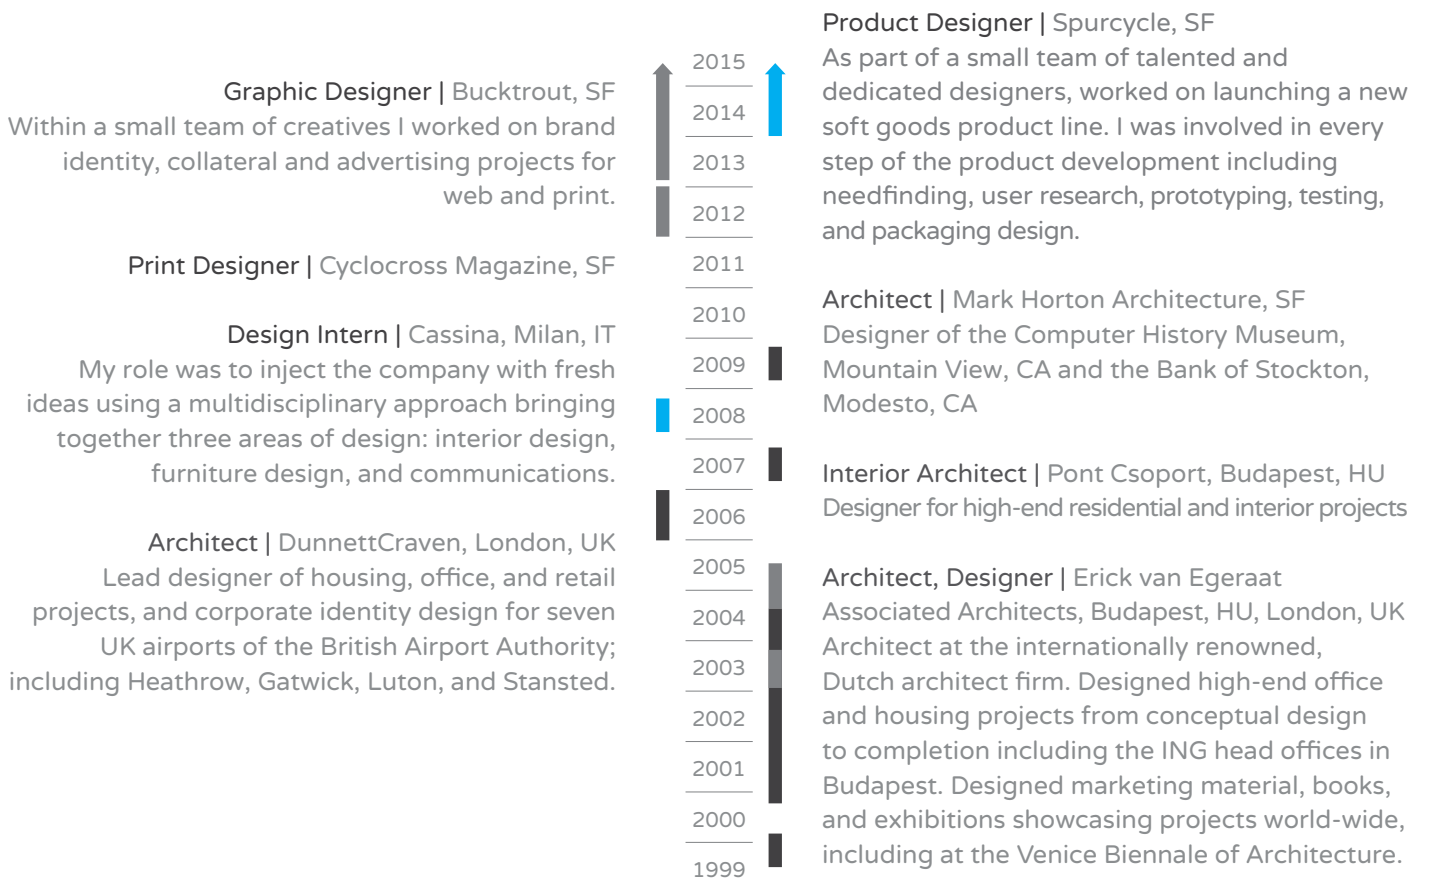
Graphic Designer | Bucktrout, SF
Within a small team of creatives I worked on brand identity, collateral and advertising projects for web and print.

Print Designer | Cyclocross Magazine, SF

Design Intern | Cassina, Milan, IT
My role was to inject the company with fresh ideas using a multidisciplinary approach bringing together three areas of design: interior design, furniture design, and communications.

Architect | DunnettCraven, London, UK
Lead designer of housing, office, and retail projects, and corporate identity design for seven UK airports of the British Airport Authority; including Heathrow, Gatwick, Luton, and Stansted.

2015
2014
2013
2012
2011
2010
2009
2008
2007
2006
2005
2004
2003
2002
2001
2000
1999

Product Designer | Spurcycle, SF
As part of a small team of talented and dedicated designers, worked on launching a new soft goods product line. I was involved in every step of the product development including needfinding, user research, prototyping, testing, and packaging design.

Architect | Mark Horton Architecture, SF
Designer of the Computer History Museum, Mountain View, CA and the Bank of Stockton, Modesto, CA

Interior Architect | Pont Csoport, Budapest, HU
Designer for high-end residential and interior projects

Architect, Designer | Erick van Egeraat Associated Architects, Budapest, HU, London, UK
Architect at the internationally renowned, Dutch architect firm. Designed high-end office and housing projects from conceptual design to completion including the ING head offices in Budapest. Designed marketing material, books, and exhibitions showcasing projects world-wide, including at the Venice Biennale of Architecture.